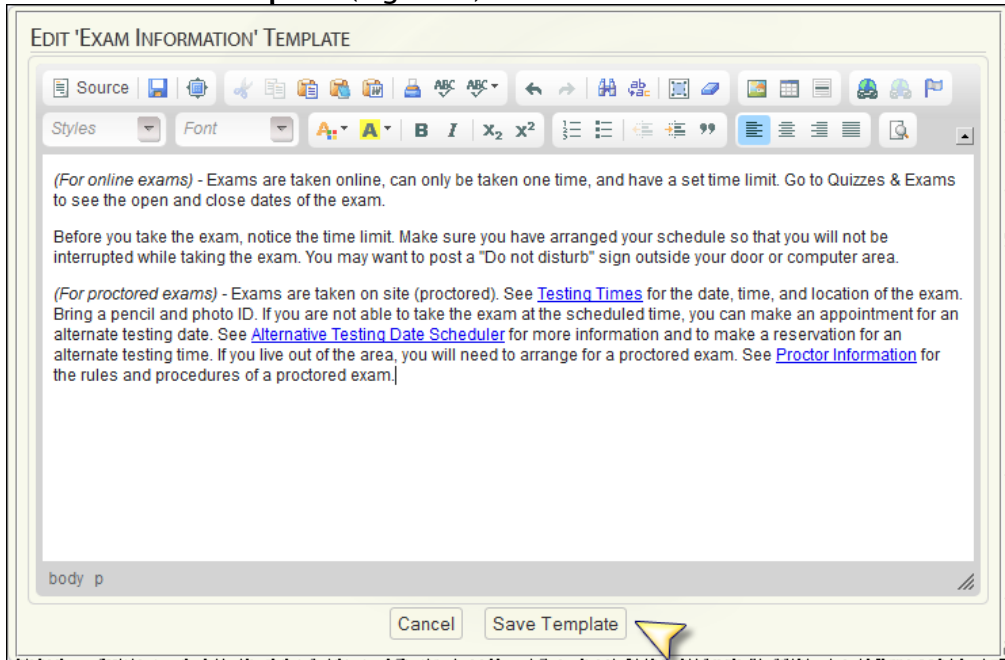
EDIT 'EXAM INFORMATION' TEMPLATE

Source

Styles Font

B I $X_2$ $X^2$

(For online exams) - Exams are taken online, can only be taken one time, and have a set time limit. Go to Quizzes & Exams to see the open and close dates of the exam.

Before you take the exam, notice the time limit. Make sure you have arranged your schedule so that you will not be interrupted while taking the exam. You may want to post a "Do not disturb" sign outside your door or computer area.

(For proctored exams) - Exams are taken on site (proctored). See Testing Times for the date, time, and location of the exam. Bring a pencil and photo ID. If you are not able to take the exam at the scheduled time, you can make an appointment for an alternate testing date. See Alternative Testing Date Scheduler for more information and to make a reservation for an alternate testing time. If you live out of the area, you will need to arrange for a proctored exam. See Proctor Information for the rules and procedures of a proctored exam.

body p

Cancel Save Template